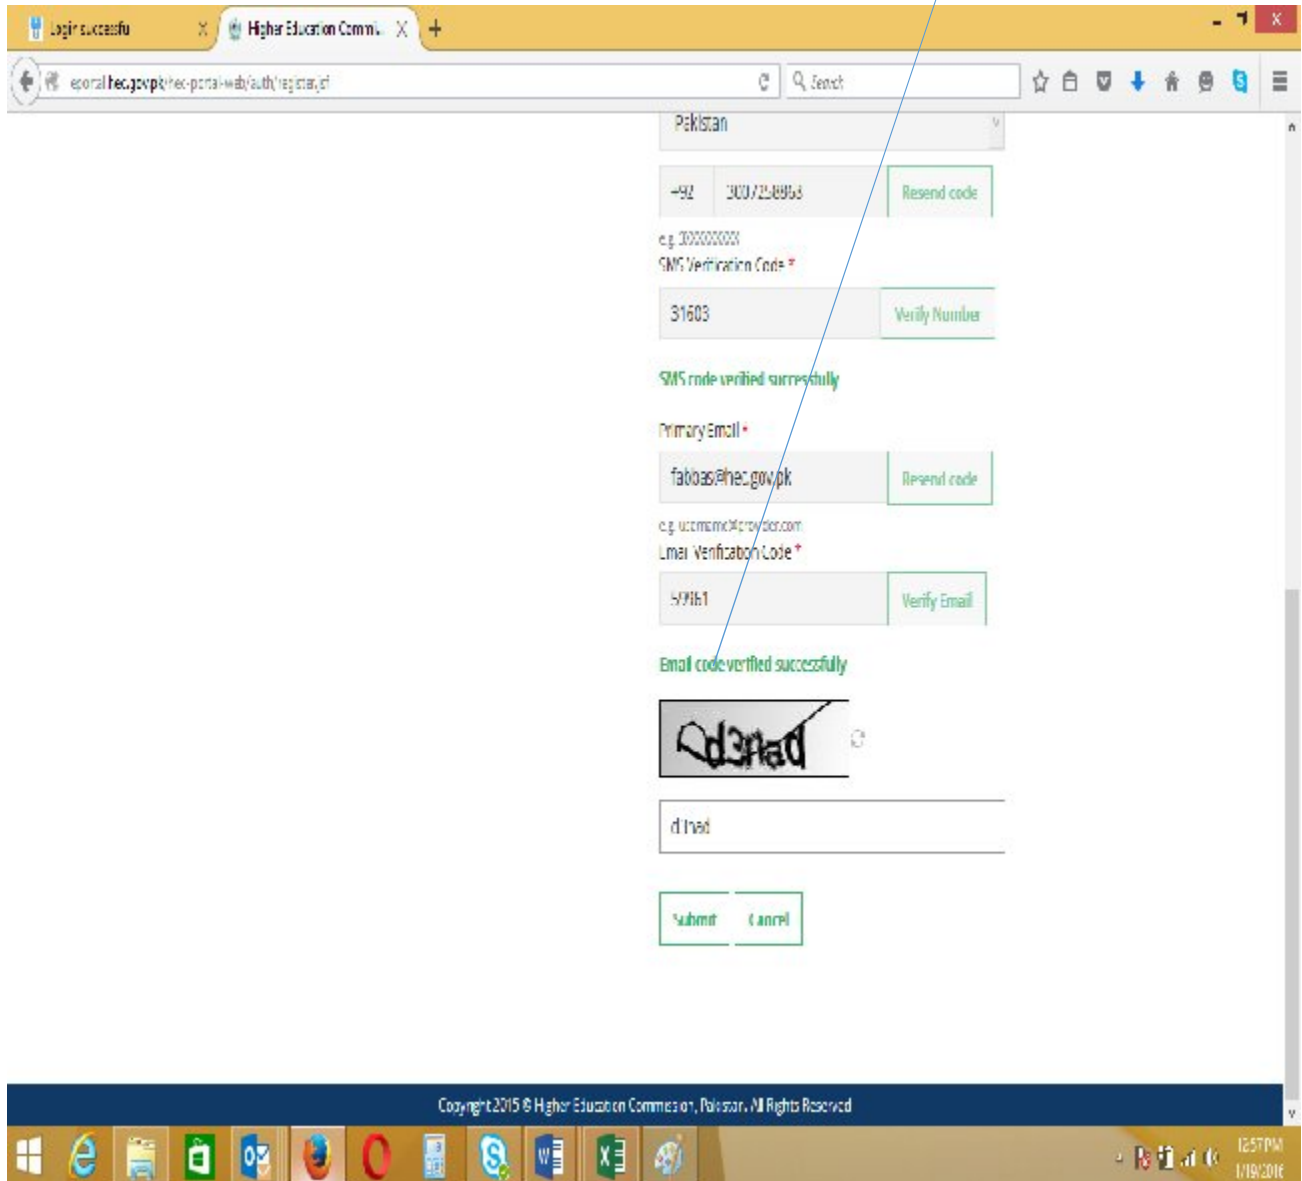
Login successfu
Higher Education Commi...
eportal.hec.gov.pk/hec-portal-web/auth/registerjsf
Search

Pakistan

+92 3007258968 Resend code

e.g. 3000000000
SMS Verification Code *

31603 Verify Number

SMS code verified successfully

Primary Email *

fabbas@hec.gov.pk Resend code

e.g. username@provider.com
Email Verification Code *

57961 Verify Email

Email code verified successfully

Cd3nad

d3nad

Submit Cancel

Copyright 2015 © Higher Education Commission, Pakistan. All Rights Reserved

12:57 PM
1/19/2016